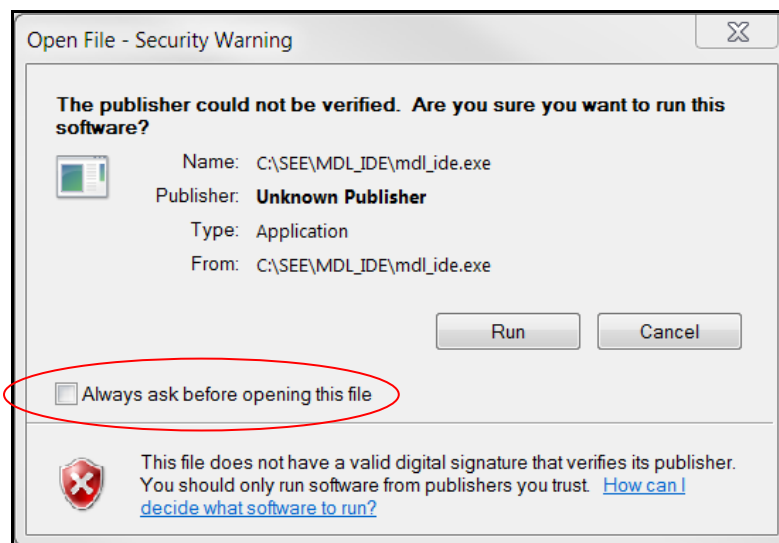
Open File - Security Warning

The publisher could not be verified. Are you sure you want to run this software?

Name: C:\SEE\MDL_IDE\mdl_ide.exe
Publisher: Unknown Publisher
Type: Application
From: C:\SEE\MDL_IDE\mdl_ide.exe

Run Cancel

Always ask before opening this file

This file does not have a valid digital signature that verifies its publisher. You should only run software from publishers you trust. How can I decide what software to run?